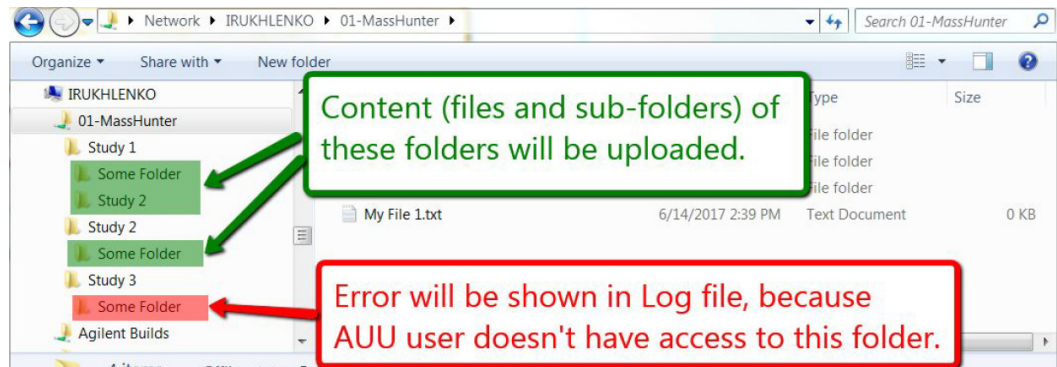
Network ▸ IRUKHLENKO ▸ 01-MassHunter ▸

Search 01-MassHunter

Organize ▾ Share with ▾ New folder

IRUKHLENKO
01-MassHunter
Study 1
Some Folder
Study 2
Study 2
Some Folder
Study 3
Some Folder
Agilent Builds

Type
Size

ile folder
ile folder
ile folder

My File 1.txt 6/14/2017 2:39 PM Text Document 0 KB

Content (files and sub-folders) of these folders will be uploaded.

Error will be shown in Log file, because AUU user doesn't have access to this folder.